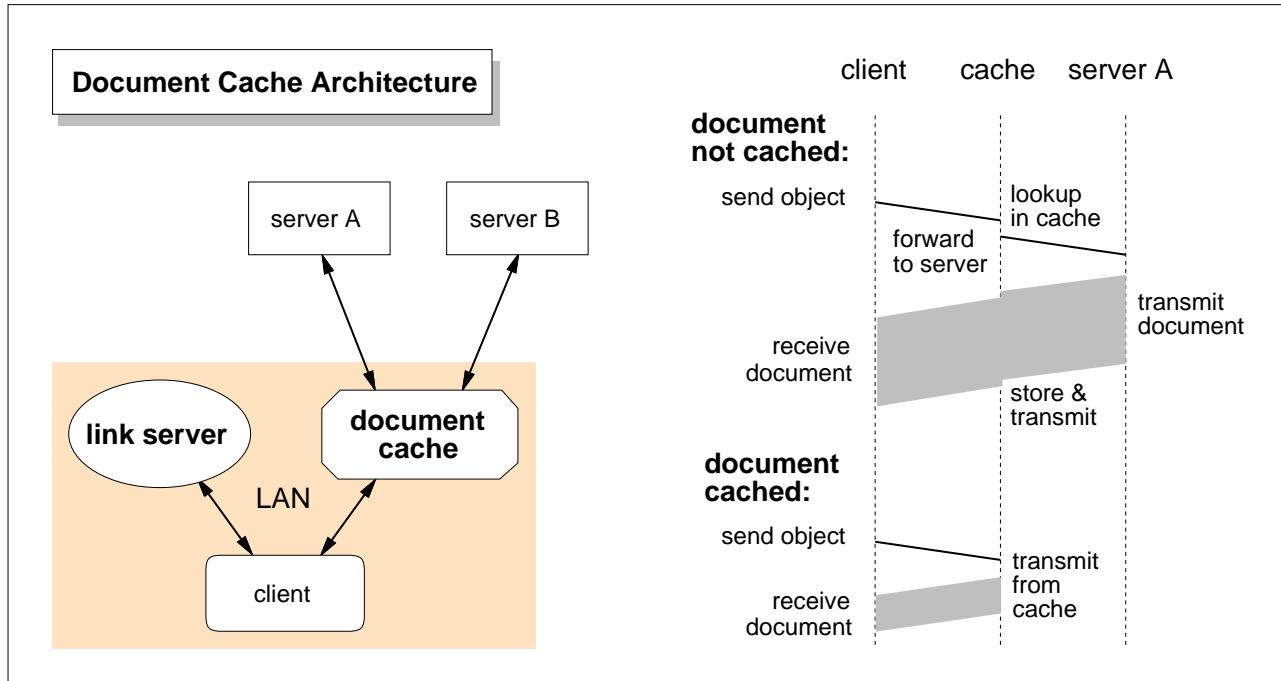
Document Cache Architecture

server A

server B

link server

document cache

LAN

client

client cache server A

document not cached:

send object

lookup in cache

forward to server

transmit document

receive document

store & transmit

document cached:

send object

transmit from cache

receive document